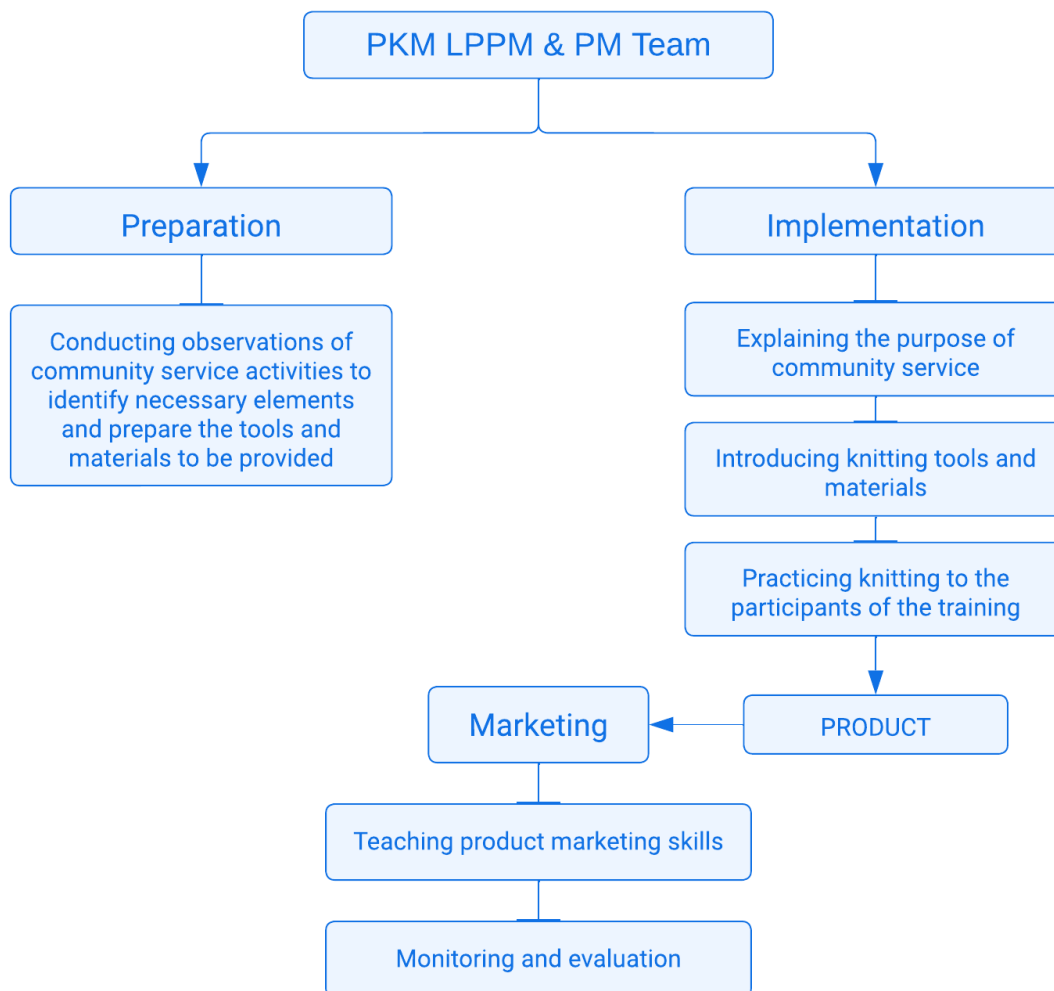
PKM LPPM & PM Team

Preparation

Conducting observations of community service activities to identify necessary elements and prepare the tools and materials to be provided

Implementation

Explaining the purpose of community service

Introducing knitting tools and materials

Practicing knitting to the participants of the training

PRODUCT

Marketing

Teaching product marketing skills

Monitoring and evaluation